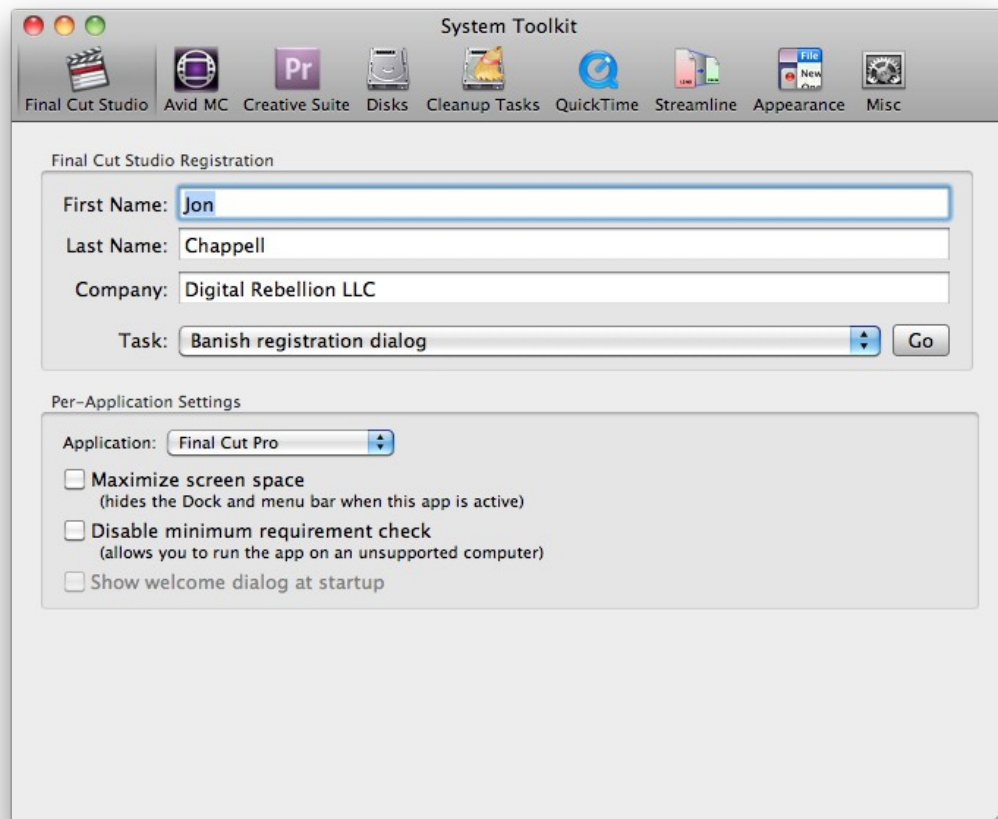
System Toolkit

Pr

Final Cut Studio | Avid MC | Creative Suite | Disks | Cleanup Tasks | QuickTime | Streamline | Appearance | Misc

File
New

Final Cut Studio Registration

First Name: Jon

Last Name: Chappell

Company: Digital Rebellion LLC

Task: Banish registration dialog

Go

Per-Application Settings

Application: Final Cut Pro

Maximize screen space
(hides the Dock and menu bar when this app is active)

Disable minimum requirement check
(allows you to run the app on an unsupported computer)

Show welcome dialog at startup